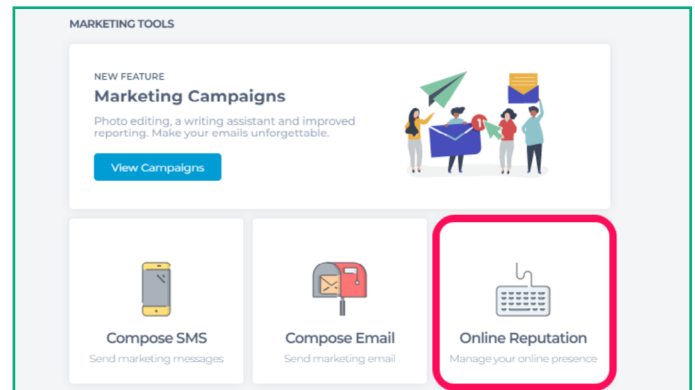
MARKETING TOOLS

NEW FEATURE

Marketing Campaigns

Photo editing, a writing assistant and improved reporting. Make your emails unforgettable.

View Campaigns

1

Compose SMS

Send marketing messages

Compose Email

Send marketing email

Online Reputation

Manage your online presence